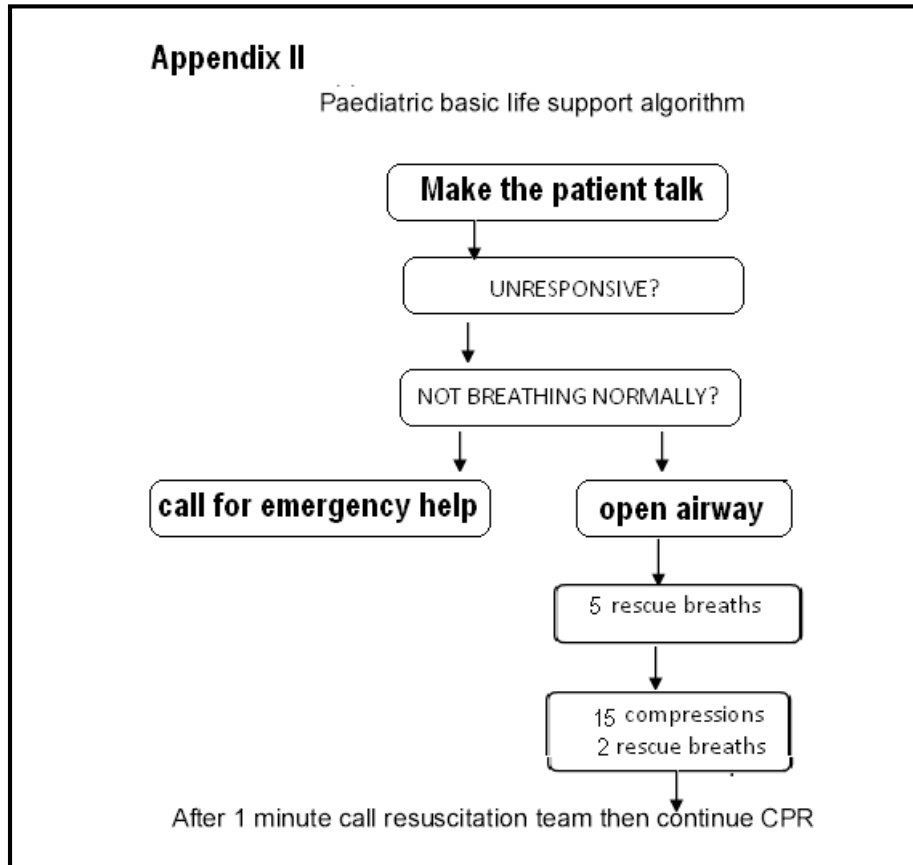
Appendix II

Paediatric basic life support algorithm

Make the patient talk

UNRESPONSIVE?

NOT BREATHING NORMALLY?

call for emergency help

open airway

5 rescue breaths

15 compressions
2 rescue breaths

After 1 minute call resuscitation team then continue CPR